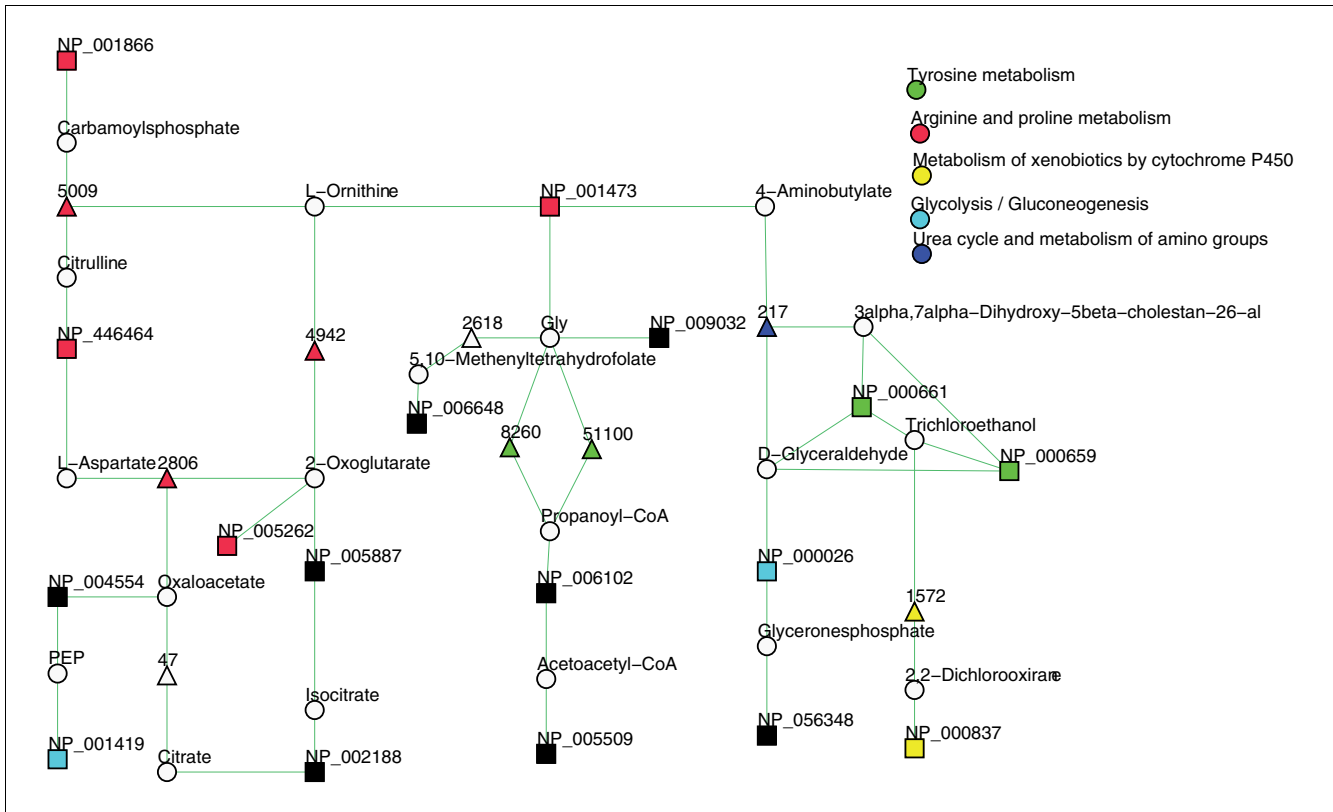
NP_001866
Carbamoylsphosphate
5009
L−Ornithine
NP_001473
4−Aminobutylate
Citrulline
NP_446464
4942
2618
Gly
NP_009032
217
3alpha,7alpha−Dihydroxy−5beta−cholestan−26−al
5,10−Methenyltetrahydrofolate
NP_006648
NP_000661
Trichloroethanol
8260
51100
D−Glyceraldehyde
NP_000659
L−Aspartate
2806
2−Oxoglutarate
Propanoyl−CoA
NP_005262
NP_005887
NP_000026
NP_004554
Oxaloacetate
NP_006102
1572
Glyceronesphosphate
PEP
47
Acetoacetyl−CoA
2,2−Dichlorooxirane
Isocitrate
NP_056348
NP_000837
NP_001419
NP_005509
Citrate
NP_002188

Tyrosine metabolism
Arginine and proline metabolism
Metabolism of xenobiotics by cytochrome P450
Glycolysis / Gluconeogenesis
Urea cycle and metabolism of amino groups